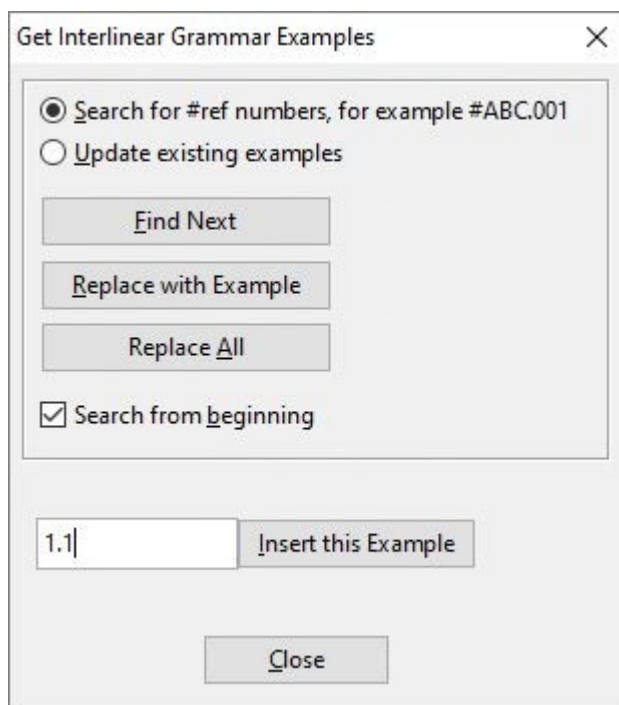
Get Interlinear Grammar Examples

×

Search for #ref numbers, for example #ABC.001

Update existing examples

Find Next

Replace with Example

Replace All

Search from beginning

1.1

Insert this Example

Close